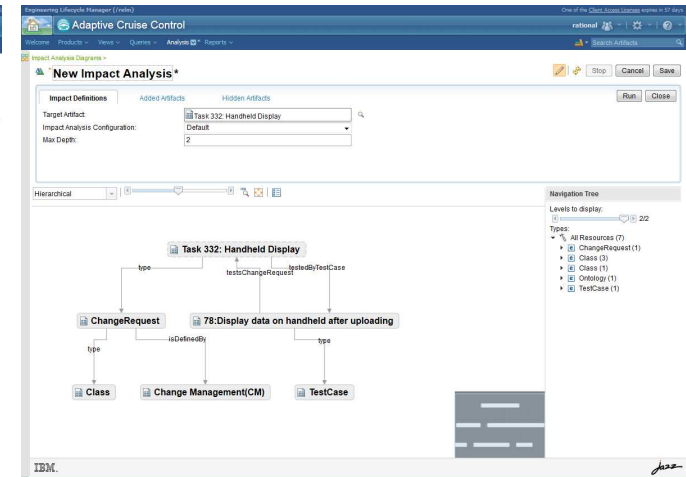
Engineering Lifecycle Manager (/relm)

One of the Client Access Licenses expires in 57 days

Adaptive Cruise Control

rational

Welcome Products Views Queries Analysis Reports

Search Artifacts

Impact Analysis Diagrams >

New Impact Analysis*

Stop Cancel Save

Impact Definitions Added Artifacts Hidden Artifacts

Run Close

Target Artifact: Task 332: Handheld Display

Impact Analysis Configuration: Default

Max Depth: 2

Hierarchical

Navigation Tree

Levels to display:

2/2

Types:

All Resources (7)

ChangeRequest (1)

Class (3)

Class (1)

Ontology (1)

TestCase (1)

Task 332: Handheld Display

type

testsChangeRequest

testedByTestCase

ChangeRequest

78:Display data on handheld after uploading

type

isDefinedBy

type

Class

Change Management(CM)

TestCase

IBM.

Jazz